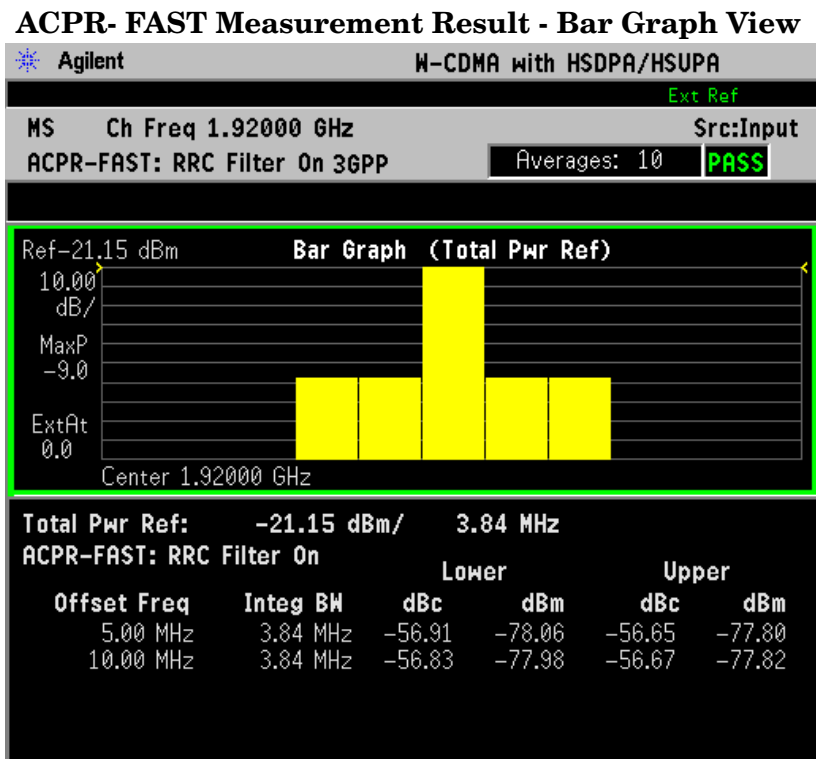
ACPR- FAST Measurement Result - Bar Graph View

Agilent W-CDMA with HSDPA/HSUPA

Ext Ref

MS Ch Freq 1.92000 GHz Src:Input

ACPR-FAST: RRC Filter On 3GPP Averages: 10 PASS

Ref-21.15 dBm Bar Graph (Total Pwr Ref)

10.00 dB/

MaxP -9.0

ExtAt 0.0

Center 1.92000 GHz

Total Pwr Ref: -21.15 dBm/ 3.84 MHz

ACPR-FAST: RRC Filter On

| | | Lower | | Upper | |
|---|---|---|---|---|---|
| Offset Freq | Integ BW | dBc | dBm | dBc | dBm |
| 5.00 MHz | 3.84 MHz | −56.91 | −78.06 | −56.65 | −77.80 |
| 10.00 MHz | 3.84 MHz | −56.83 | −77.98 | −56.67 | −77.82 |